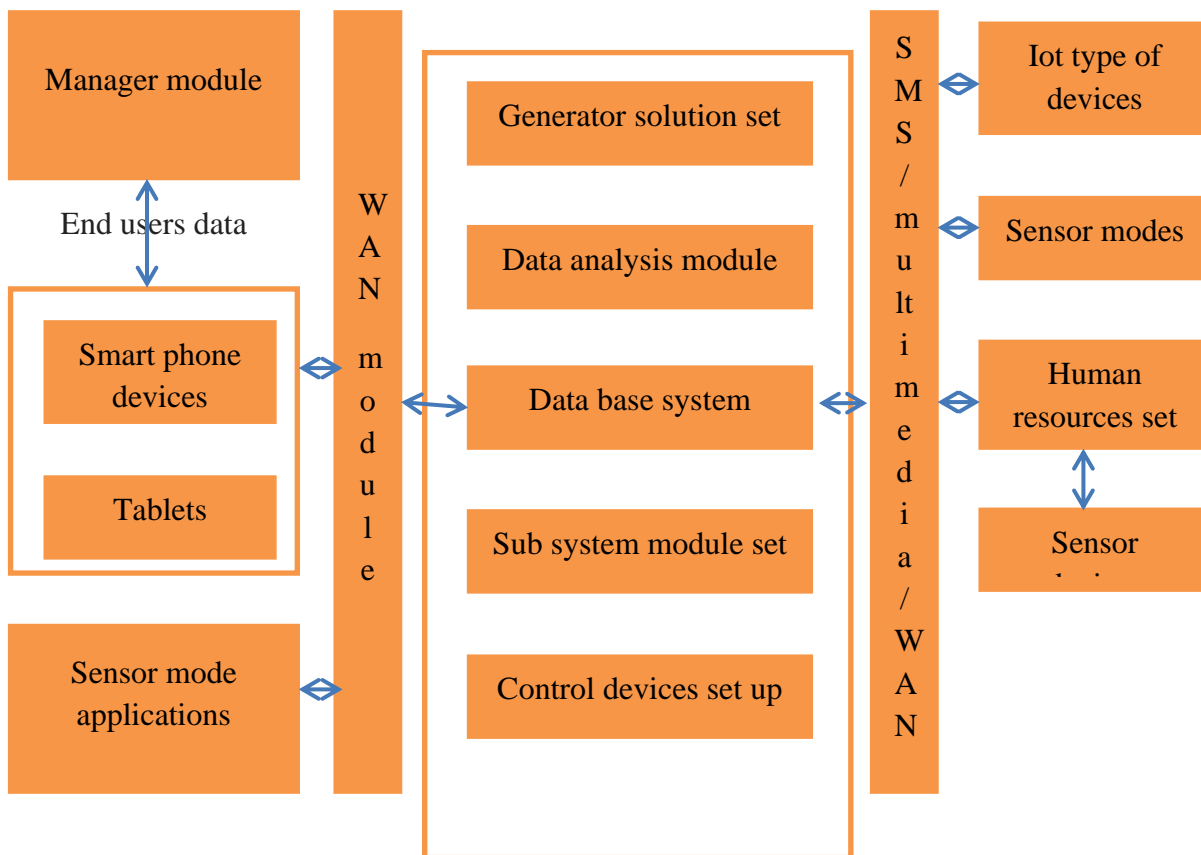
Manager module

End users data

Smart phone devices

Tablets

Sensor mode applications

W A N module

Generator solution set

Data analysis module

Data base system

Sub system module set

Control devices set up

S M S / multimedia / W A N

Iot type of devices

Sensor modes

Human resources set

Sensor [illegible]